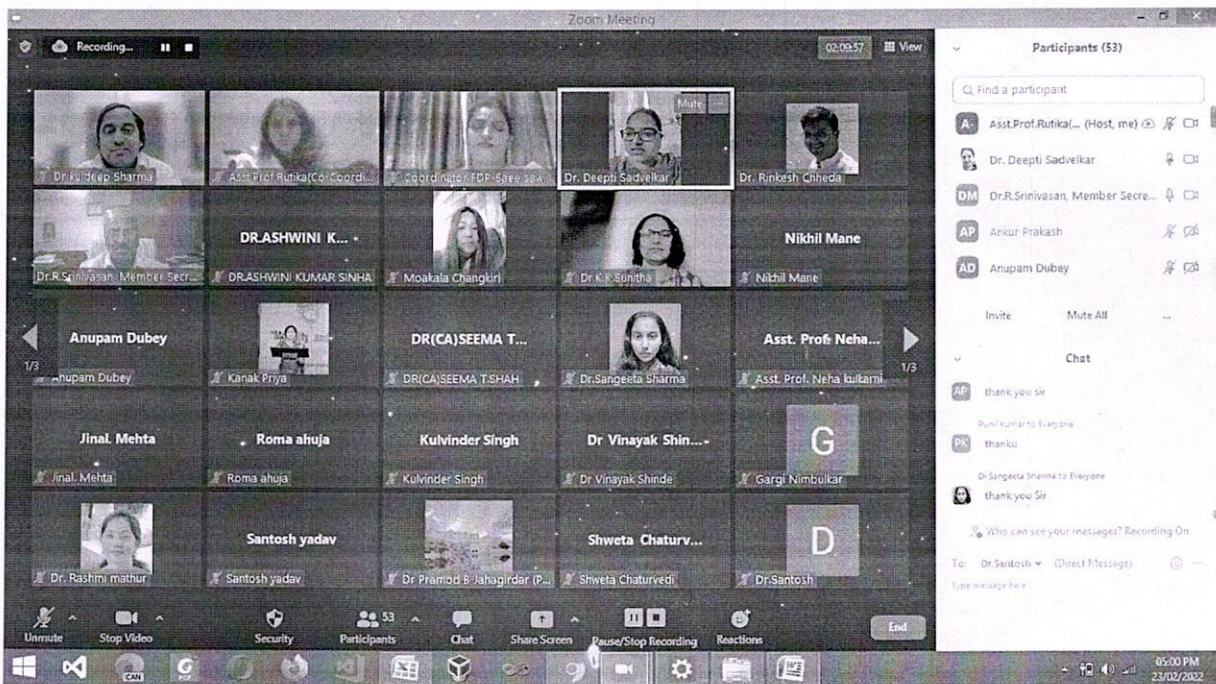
Zoom Meeting

Recording...

02:09:57

View

Dr.kuldeep Sharma

Asst.Prof.Rutika(Co-Coordi...

Coordinator FDP-Saee saw...

Mute

Dr. Deepti Sadvelkar

Dr. Rinkesh Chheda

Dr.R.Srinivasan, Member Secr...

DR.ASHWINI K...

DR.ASHWINI KUMAR SINHA

Moakala Changkiri

Dr.K.K.Sunitha

Nikhil Mane

Nikhil Mane

Anupam Dubey

Anupam Dubey

1/3

Kanak Priya

DR(CA)SEEMA T...

DR(CA)SEEMA T.SHAH

Dr.Sangeeta Sharma

Asst. Prof. Neha...

Asst. Prof. Neha kulkarni

1/3

Jinal. Mehta

Jinal. Mehta

Roma ahuja

Roma ahuja

Kulvinder Singh

Kulvinder Singh

Dr Vinayak Shin...

Dr Vinayak Shinde

G

Gargi Nimbulkar

Dr. Rashmi mathur

Santosh yadav

Santosh yadav

Dr Pramod B Jahagirdar (P...

Shweta Chaturv...

Shweta Chaturvedi

D

Dr.Santosh

Unmute

Stop Video

Security

53

Participants

Chat

Share Screen

Pause/Stop Recording

Reactions

End

Participants (53)

Find a participant

A Asst.Prof.Rutika(... (Host, me)

Dr. Deepti Sadvelkar

DM Dr.R.Srinivasan, Member Secre...

AP Ankur Prakash

AD Anupam Dubey

Invite

Mute All

...

Chat

AP thank you sir

Punit kumar to Everyone

PK thanku

Dr.Sangeeta Sharma to Everyone

thank you Sir

Who can see your messages? Recording On

To: Dr.Santosh (Direct Message)

Type message here...

05:00 PM
23/02/2022